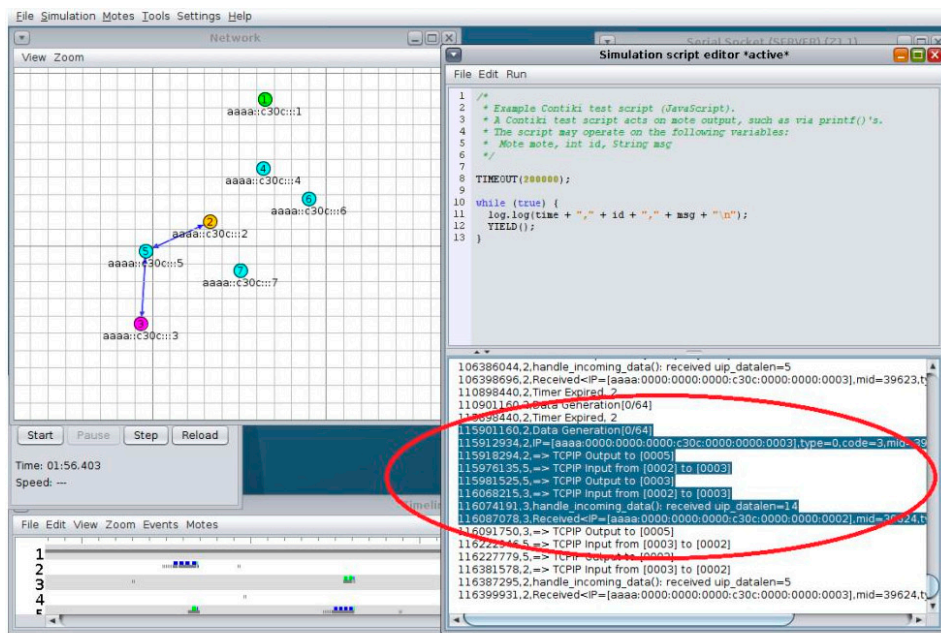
File Simulation Motes Tools Settings Help

Network

View Zoom

1
aaaa::c30c:::1
4
aaaa::c30c:::4
6
aaaa::c30c:::6
2
aaaa::c30c:::2
5
aaaa::c30c:::5
7
aaaa::c30c:::7
3
aaaa::c30c:::3

Start Pause Step Reload

Time: 01:56.403
Speed: ---

File Edit View Zoom Events Motes

1
2
3
4
5

Serial Socket (SERVER) (Z1 1)

Simulation script editor *active*

File Edit Run

1 /*
2 * Example Contiki test script (JavaScript).
3 * A Contiki test script acts on mote output, such as via printf()'s.
4 * The script may operate on the following variables:
5 * Mote mote, int id, String msg
6 */
7
8 TIMEOUT(200000);
9
10 while (true) {
11 log.log(time + "," + id + "," + msg + "\n");
12 YIELD();
13 }

106386044,2,handle_incoming_data(): received uip_datalen=5
106398696,2,Received<IP=[aaaa:0000:0000:0000:c30c:0000:0000:0003],mid=39623,t
110898440,2,Timer Expired, 2
110901160,2,Data Generation[0/64]
115898440,2,Timer Expired, 2
115901160,2,Data Generation[0/64]
115912934,2,IP=[aaaa:0000:0000:0000:c30c:0000:0000:0003],type=0,code=3,mid=39
115918294,2,=> TCPIP Output to [0005]
115976135,5,=> TCPIP Input from [0002] to [0003]
115981525,5,=> TCPIP Output to [0003]
116068215,3,=> TCPIP Input from [0002] to [0003]
116074191,3,handle_incoming_data(): received uip_datalen=14
116087078,3,Received<IP=[aaaa:0000:0000:0000:c30c:0000:0000:0002],mid=39624,t
116091750,3,=> TCPIP Output to [0005]
116222946,5,=> TCPIP Input from [0003] to [0002]
116227779,5,=> TCPIP Output to [0002]
116381578,2,=> TCPIP Input from [0003] to [0002]
116387295,2,handle_incoming_data(): received uip_datalen=5
116399931,2,Received<IP=[aaaa:0000:0000:0000:c30c:0000:0000:0003],mid=39624,t